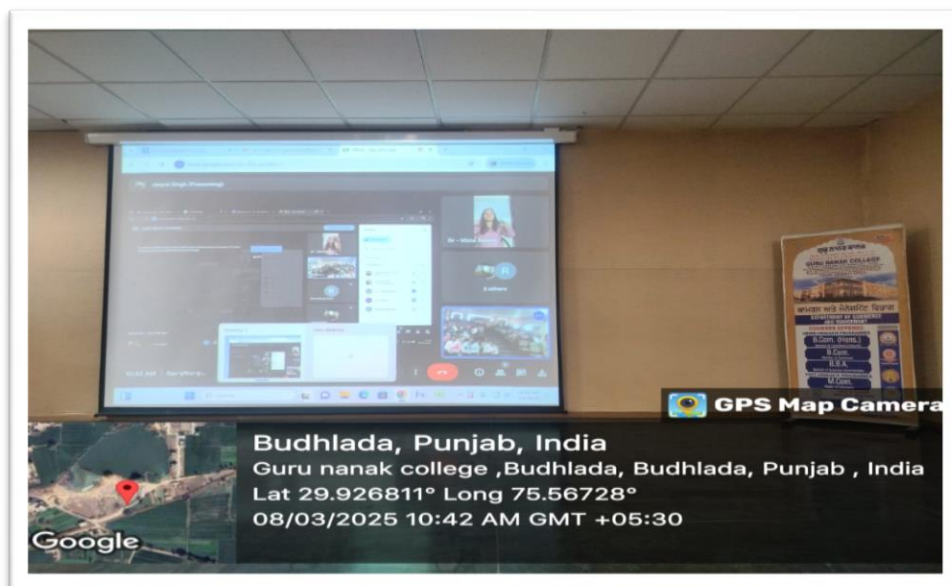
GURU NANAK COLLEGE
B.Com. (Hons.)
B.Com.
B.B.A.
M.Com.

GPS Map Camera

Budhlada, Punjab, India
Guru nanak college ,Budhlada, Budhlada, Punjab , India
Lat 29.926811° Long 75.56728°
08/03/2025 10:42 AM GMT +05:30

Google